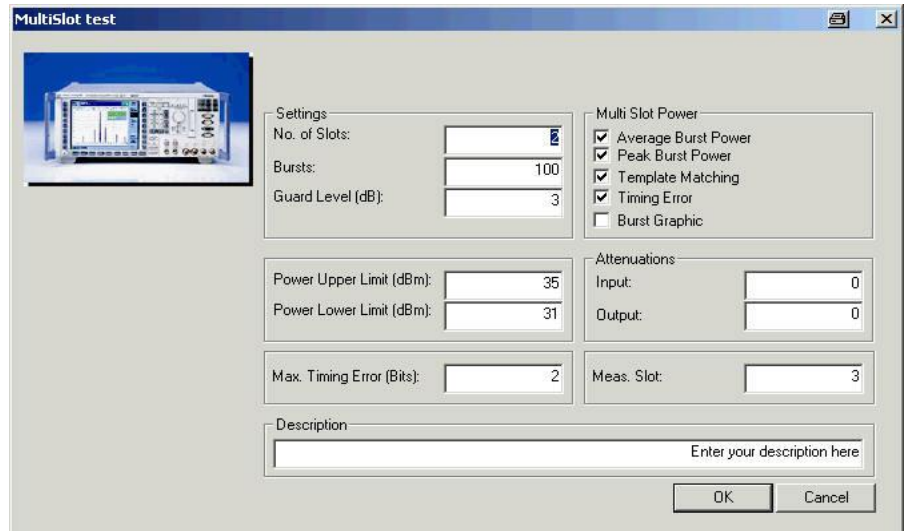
MultiSlot test

Settings
No. of Slots: 2
Bursts: 100
Guard Level (dB): 3

Multi Slot Power
☑ Average Burst Power
☑ Peak Burst Power
☑ Template Matching
☑ Timing Error
☐ Burst Graphic

Power Upper Limit (dBm): 35
Power Lower Limit (dBm): 31

Attenuations
Input: 0
Output: 0

Max. Timing Error (Bits): 2

Meas. Slot: 3

Description
Enter your description here

OK
Cancel